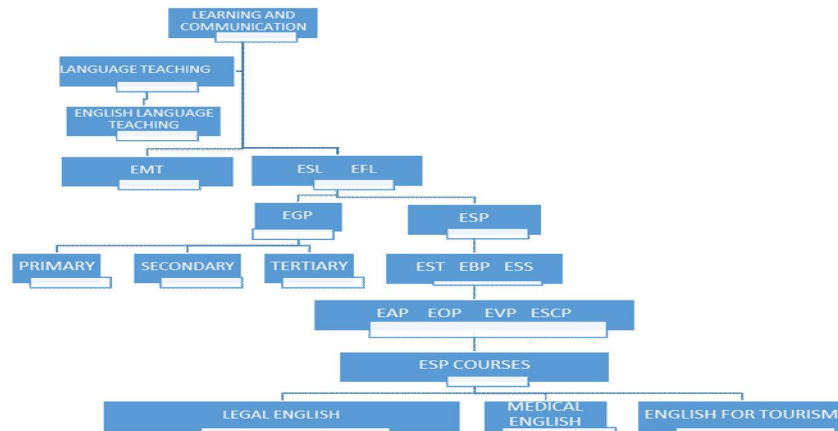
LEARNING AND COMMUNICATION

LANGUAGE TEACHING

ENGLISH LANGUAGE TEACHING

EMT

ESL EFL

EGP

ESP

PRIMARY

SECONDARY

TERTIARY

EST EBP ESS

EAP EOP EVP ESCP

ESP COURSES

LEGAL ENGLISH

MEDICAL ENGLISH

ENGLISH FOR TOURISM